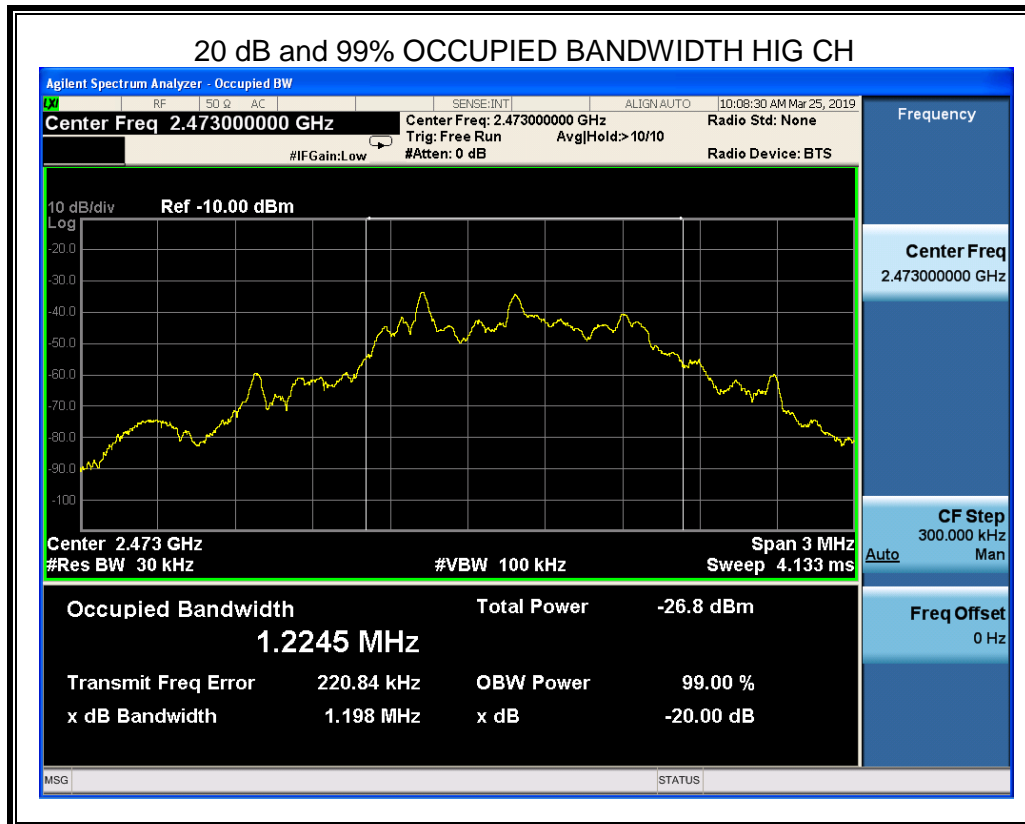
20 dB and 99% OCCUPIED BANDWIDTH HIG CH

Agilent Spectrum Analyzer - Occupied BW

RF 50 Ω AC SENSE:INT ALIGN AUTO 10:08:30 AM Mar 25, 2019

Center Freq 2.473000000 GHz

#IFGain:Low

Center Freq: 2.473000000 GHz
Trig: Free Run Avg|Hold:>10/10
#Atten: 0 dB

Radio Std: None

Radio Device: BTS

Frequency

10 dB/div Ref -10.00 dBm
Log

-20.0
-30.0
-40.0
-50.0
-60.0
-70.0
-80.0
-90.0
-100

Center 2.473 GHz
#Res BW 30 kHz

#VBW 100 kHz

Span 3 MHz
Sweep 4.133 ms

Center Freq
2.473000000 GHz

CF Step
300.000 kHz
Auto Man

Freq Offset
0 Hz

Occupied Bandwidth
1.2245 MHz

Total Power -26.8 dBm

Transmit Freq Error 220.84 kHz

OBW Power 99.00 %

x dB Bandwidth 1.198 MHz

x dB -20.00 dB

MSG

STATUS